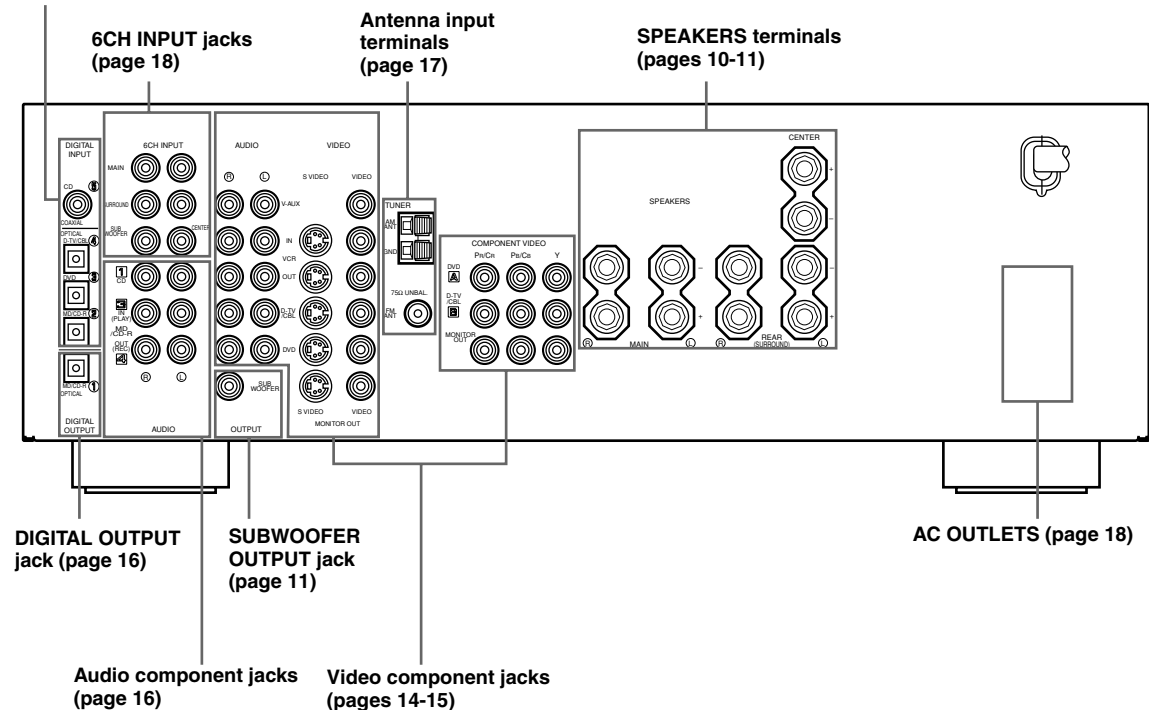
6CH INPUT jacks (page 18)

Antenna input terminals (page 17)

SPEAKERS terminals (pages 10-11)

DIGITAL INPUT

CD ⑤

COAXIAL

OPTICAL

D-TV/CBL ④

DVD ③

MD/CD-R ②

MD/CD-R ①

OPTICAL

DIGITAL OUTPUT

6CH INPUT

MAIN

SURROUND

SUB WOOFER

CENTER

1 CD

3 IN (PLAY)

MD /CD-R

OUT (REC)

4

R L

AUDIO

AUDIO

VIDEO

R L

S VIDEO

VIDEO

V-AUX

IN

VCR

OUT

D-TV /CBL

DVD

S VIDEO

VIDEO

MONITOR OUT

SUB WOOFER

OUTPUT

TUNER

AM ANT

GND

75Ω UNBAL

FM ANT

COMPONENT VIDEO

PR/CR

PB/CB

Y

DVD A

D-TV /CBL B

MONITOR OUT

SPEAKERS

CENTER

MAIN

R L R

REAR (SURROUND)

L

DIGITAL OUTPUT jack (page 16)

SUBWOOFER OUTPUT jack (page 11)

AC OUTLETS (page 18)

Audio component jacks (page 16)

Video component jacks (pages 14-15)